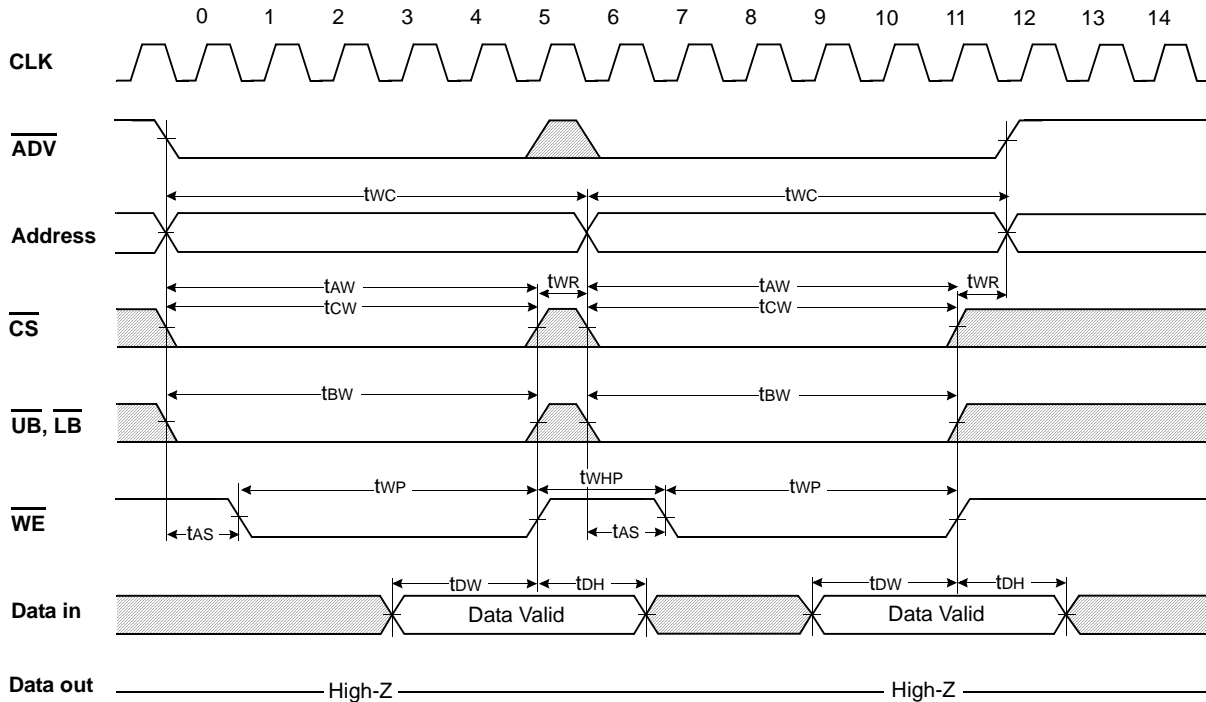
0 1 2 3 4 5 6 7 8 9 10 11 12 13 14

CLK

$\overline{ADV}$

tWC tWC

Address

tAW tWR tAW tWR
tCW tCW

$\overline{CS}$

tBW tBW

$\overline{UB}$, $\overline{LB}$

tWP tWHP tWP

$\overline{WE}$

tAS tAS

tDW tDH tDW tDH

Data in

Data Valid Data Valid

Data out

High-Z High-Z